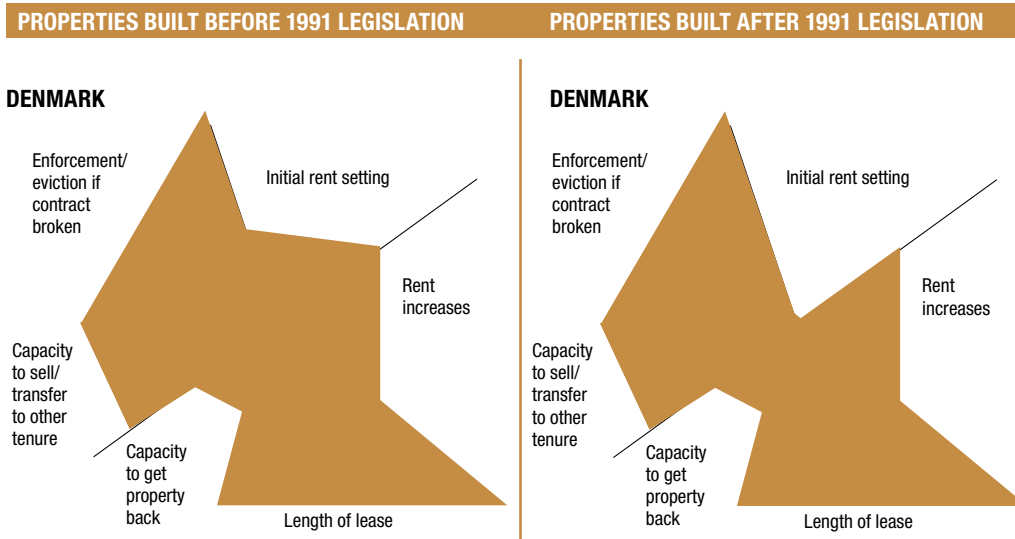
PROPERTIES BUILT BEFORE 1991 LEGISLATION

DENMARK

Enforcement/ eviction if contract broken

Initial rent setting

Rent increases

Capacity to sell/ transfer to other tenure

Capacity to get property back

Length of lease

PROPERTIES BUILT AFTER 1991 LEGISLATION

DENMARK

Enforcement/ eviction if contract broken

Initial rent setting

Rent increases

Capacity to sell/ transfer to other tenure

Capacity to get property back

Length of lease